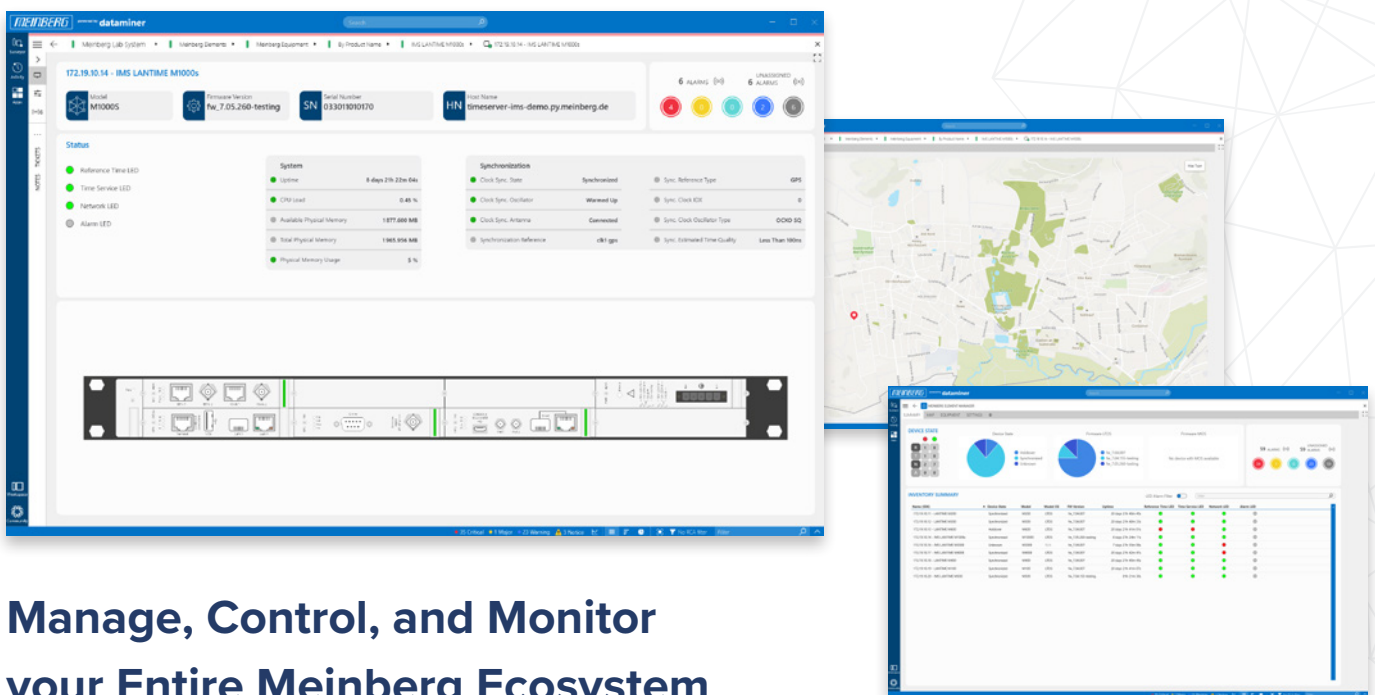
MEINBERG dataminer

Search

Meinberg Lab System ▾ | Meinberg Elements ▾ | Meinberg Equipment ▾ | By Product Name ▾ | IMS LANTIME M1000s ▾ | 172.19.10.14 - IMS LANTIME M1000s

172.19.10.14 - IMS LANTIME M1000s

Model
M1000S

Firmware Version
fw_7.05.260-testing

SN
Serial Number
033011010170

HN
Host Name
timeserver-ims-demo.py.meinberg.de

6 ALARMS

6 UNASSIGNED ALARMS

4 0 0 2 6

Status

Reference Time LED
Time Service LED
Network LED
Alarm LED

System

| | |
|---|---|
| Uptime | 8 days 21h 22m 04s |
| CPU Load | 0.45 % |
| Available Physical Memory | 1 877.600 MB |
| Total Physical Memory | 1 965.956 MB |
| Physical Memory Usage | 5 % |

Synchronization

| | | | |
|---|---|---|---|
| Clock Sync. State | Synchronized | Sync. Reference Type | GPS |
| Clock Sync. Oscillator | Warmed Up | Sync. Clock ID | 8 |
| Clock Sync. Antenna | Connected | Sync. Clock Oscillator Type | OCXO SQ |
| Synchronization Reference | clk1 gps | Sync. Estimated Time Quality | Less Than 100ns |

35 Critical 5 Major 23 Warning 3 Notice

Manage, Control, and Monitor your Entire Meinberg Ecosystem